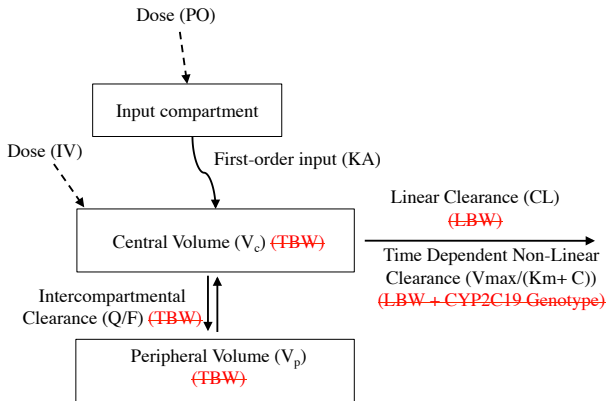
Dose (PO)

Input compartment

Dose (IV)

First-order input (KA)

Linear Clearance (CL)
(LBW)

Central Volume ($V_c$) (TBW)

Time Dependent Non-Linear Clearance (Vmax/(Km+ C))
(LBW + CYP2C19 Genotype)

Intercompartmental Clearance (Q/F) (TBW)

Peripheral Volume ($V_p$)
(TBW)